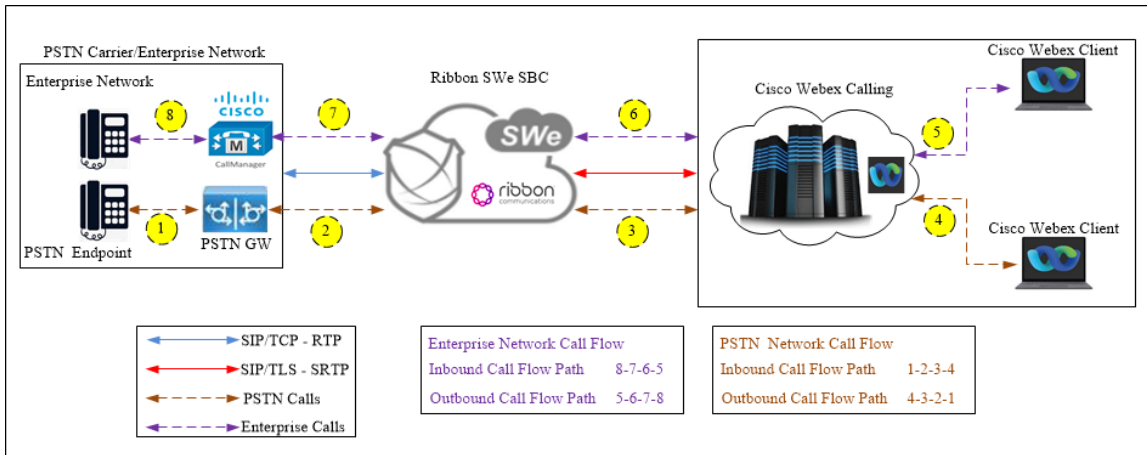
PSTN Carrier/Enterprise Network

Enterprise Network

8

CISCO

M

CallManager

7

Ribbon SWe SBC

SWe

ribbon communications

6

Cisco Webex Calling

Cisco Webex Client

5

1

PSTN GW

2

3

4

Cisco Webex Client

PSTN Endpoint

SIP/TCP - RTP

SIP/TLS - SRTP

PSTN Calls

Enterprise Calls

Enterprise Network Call Flow

Inbound Call Flow Path 8-7-6-5

Outbound Call Flow Path 5-6-7-8

PSTN Network Call Flow

Inbound Call Flow Path 1-2-3-4

Outbound Call Flow Path 4-3-2-1